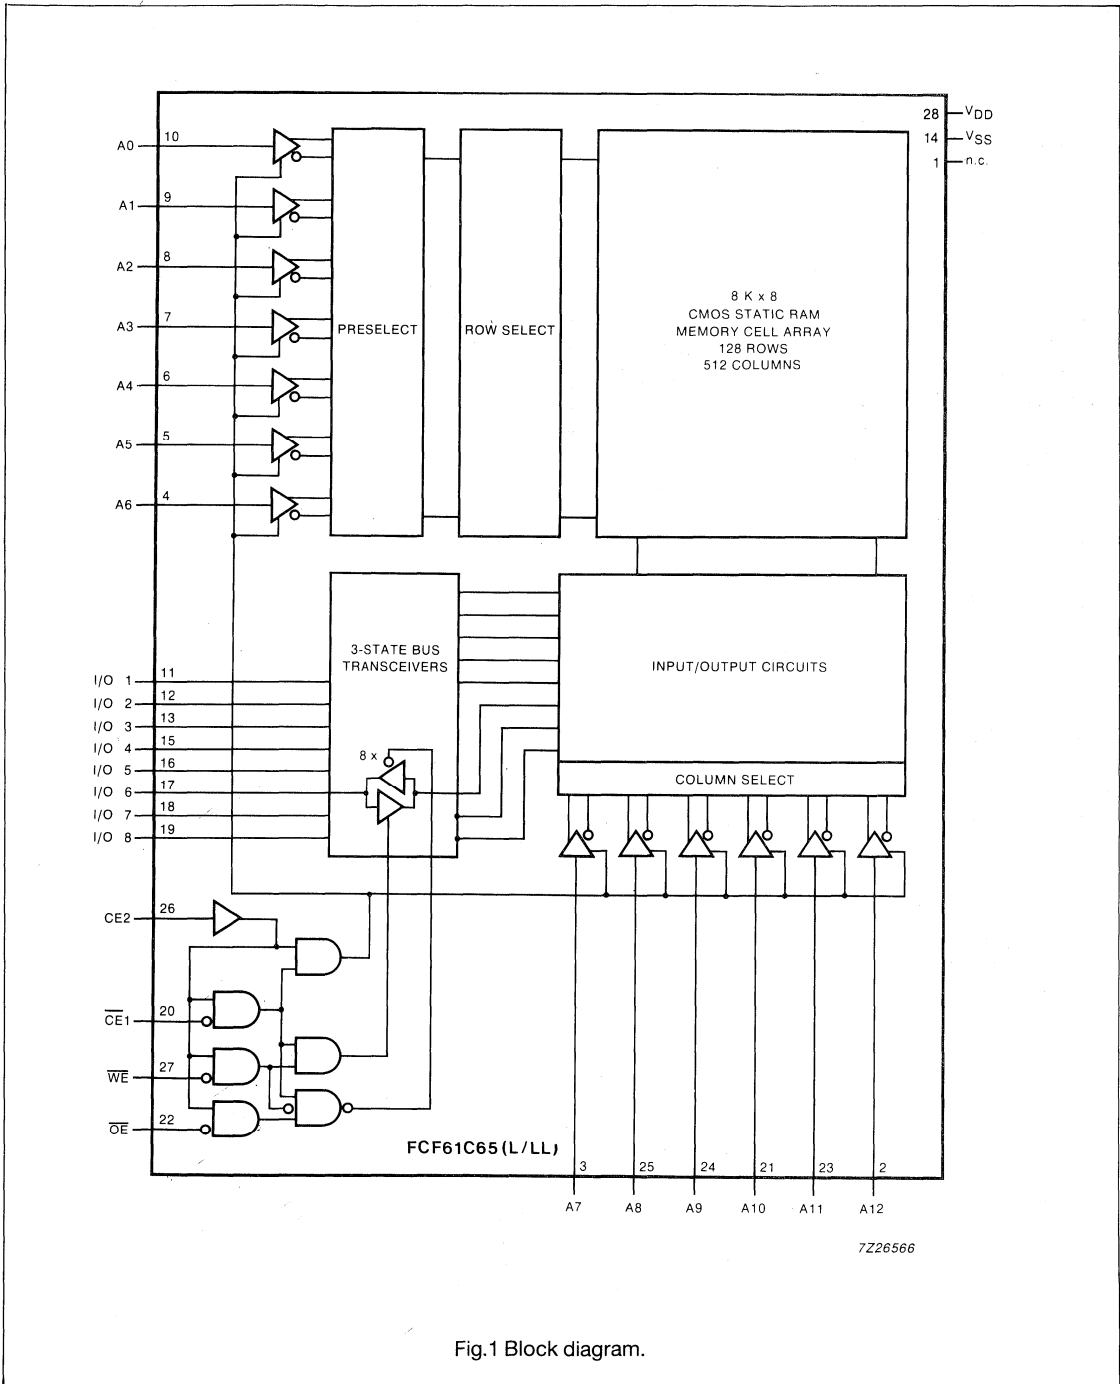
28 $V_{DD}$
14 $V_{SS}$
1 n.c.

A0 10
A1 9
A2 8
A3 7
A4 6
A5 5
A6 4

PRESELECT

ROW SELECT

8 K x 8
CMOS STATIC RAM
MEMORY CELL ARRAY
128 ROWS
512 COLUMNS

3-STATE BUS
TRANSCEIVERS

8 x

INPUT/OUTPUT CIRCUITS

COLUMN SELECT

I/O 1 11
I/O 2 12
I/O 3 13
I/O 4 15
I/O 5 16
I/O 6 17
I/O 7 18
I/O 8 19

CE2 26
$\overline{CE1}$ 20
$\overline{WE}$ 27
$\overline{OE}$ 22

FCF61C65(L/LL)

3 25 24 21 23 2
A7 A8 A9 A10 A11 A12

7Z26566

Fig.1 Block diagram.